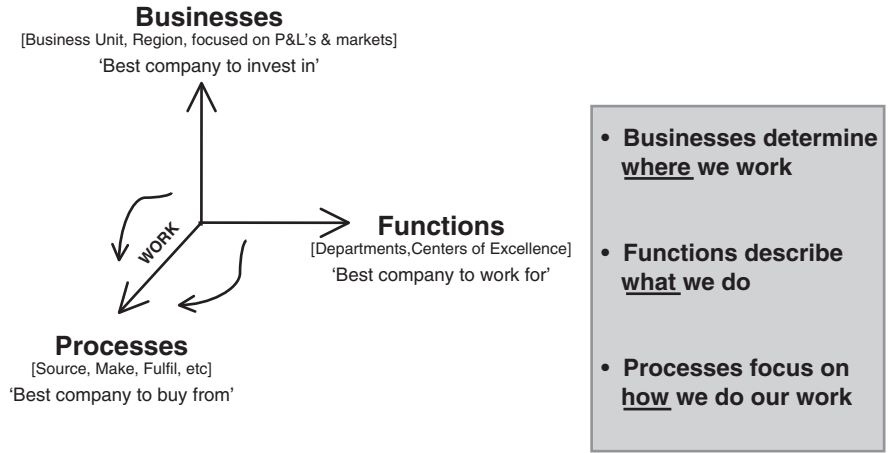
Businesses
[Business Unit, Region, focused on P&L's & markets]
'Best company to invest in'

WORK

Functions
[Departments,Centers of Excellence]
'Best company to work for'

Processes
[Source, Make, Fulfil, etc]
'Best company to buy from'

• Businesses determine where we work

• Functions describe what we do

• Processes focus on how we do our work